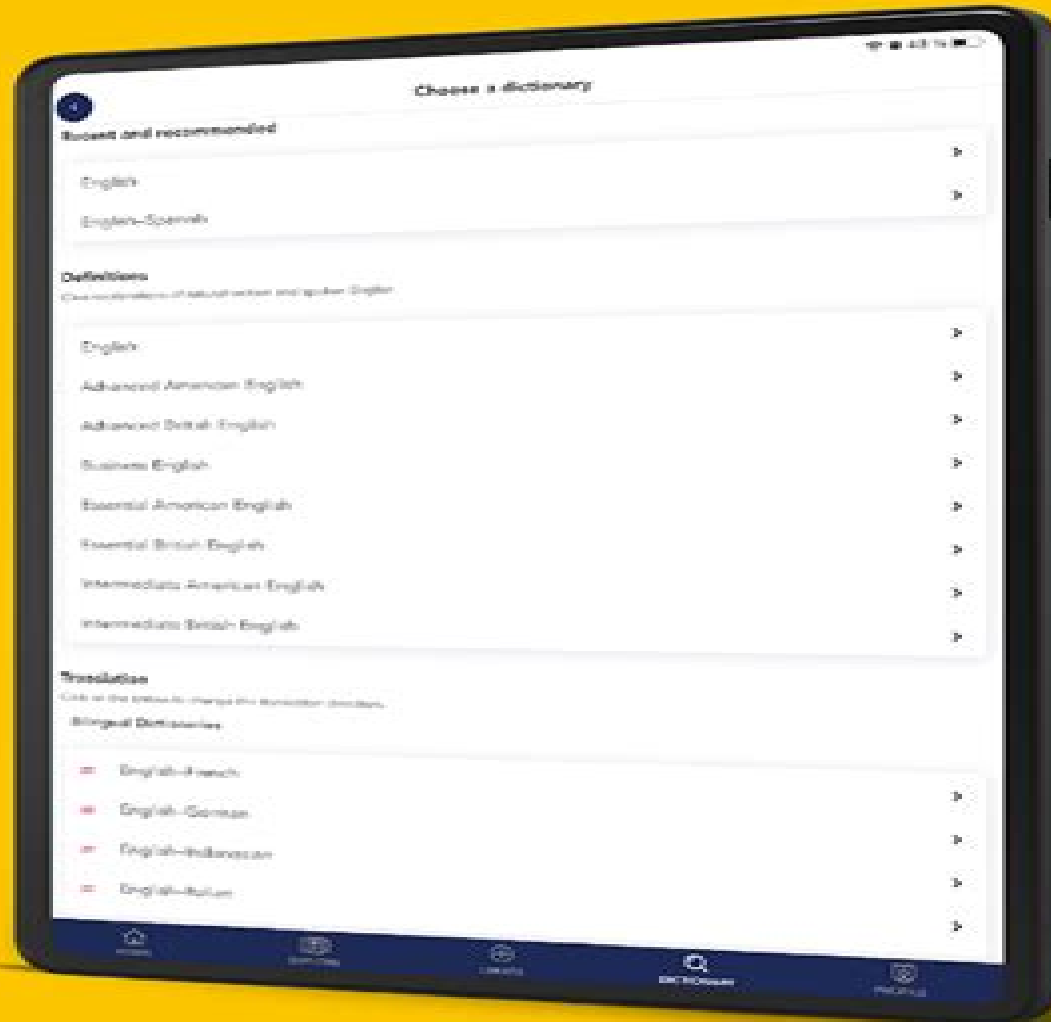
Choose a dictionary

Recent and recommended

English

English–Spanish

Definitions

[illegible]

English

Advanced American English

Advanced British English

Business English

Essential American English

Essential British English

Intermediate American English

Intermediate British English

Translation

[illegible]

Bilingual Dictionaries

English–French

English–German

English–Indonesian

English–Italian

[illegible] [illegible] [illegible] DICTIONARY PROFILE